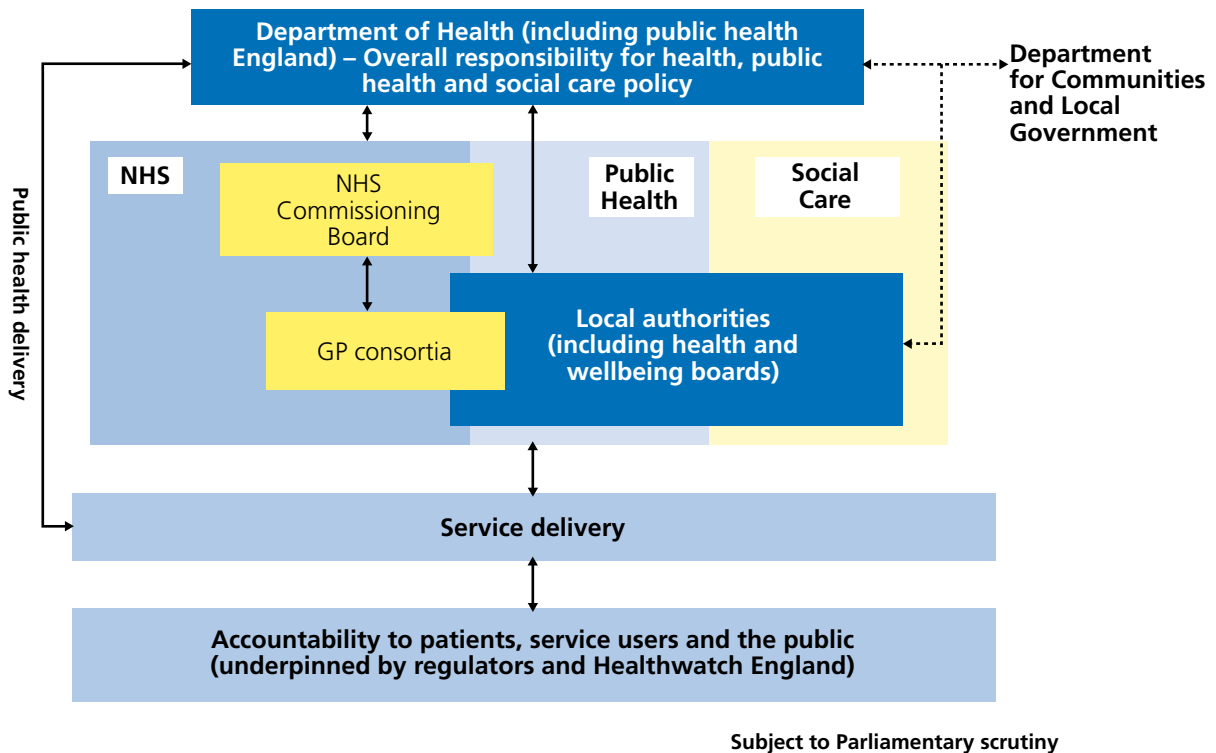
Department of Health (including public health England) – Overall responsibility for health, public health and social care policy

Department for Communities and Local Government

Public health delivery

NHS

NHS Commissioning Board

Public Health

Social Care

GP consortia

Local authorities (including health and wellbeing boards)

Service delivery

Accountability to patients, service users and the public (underpinned by regulators and Healthwatch England)

Subject to Parliamentary scrutiny